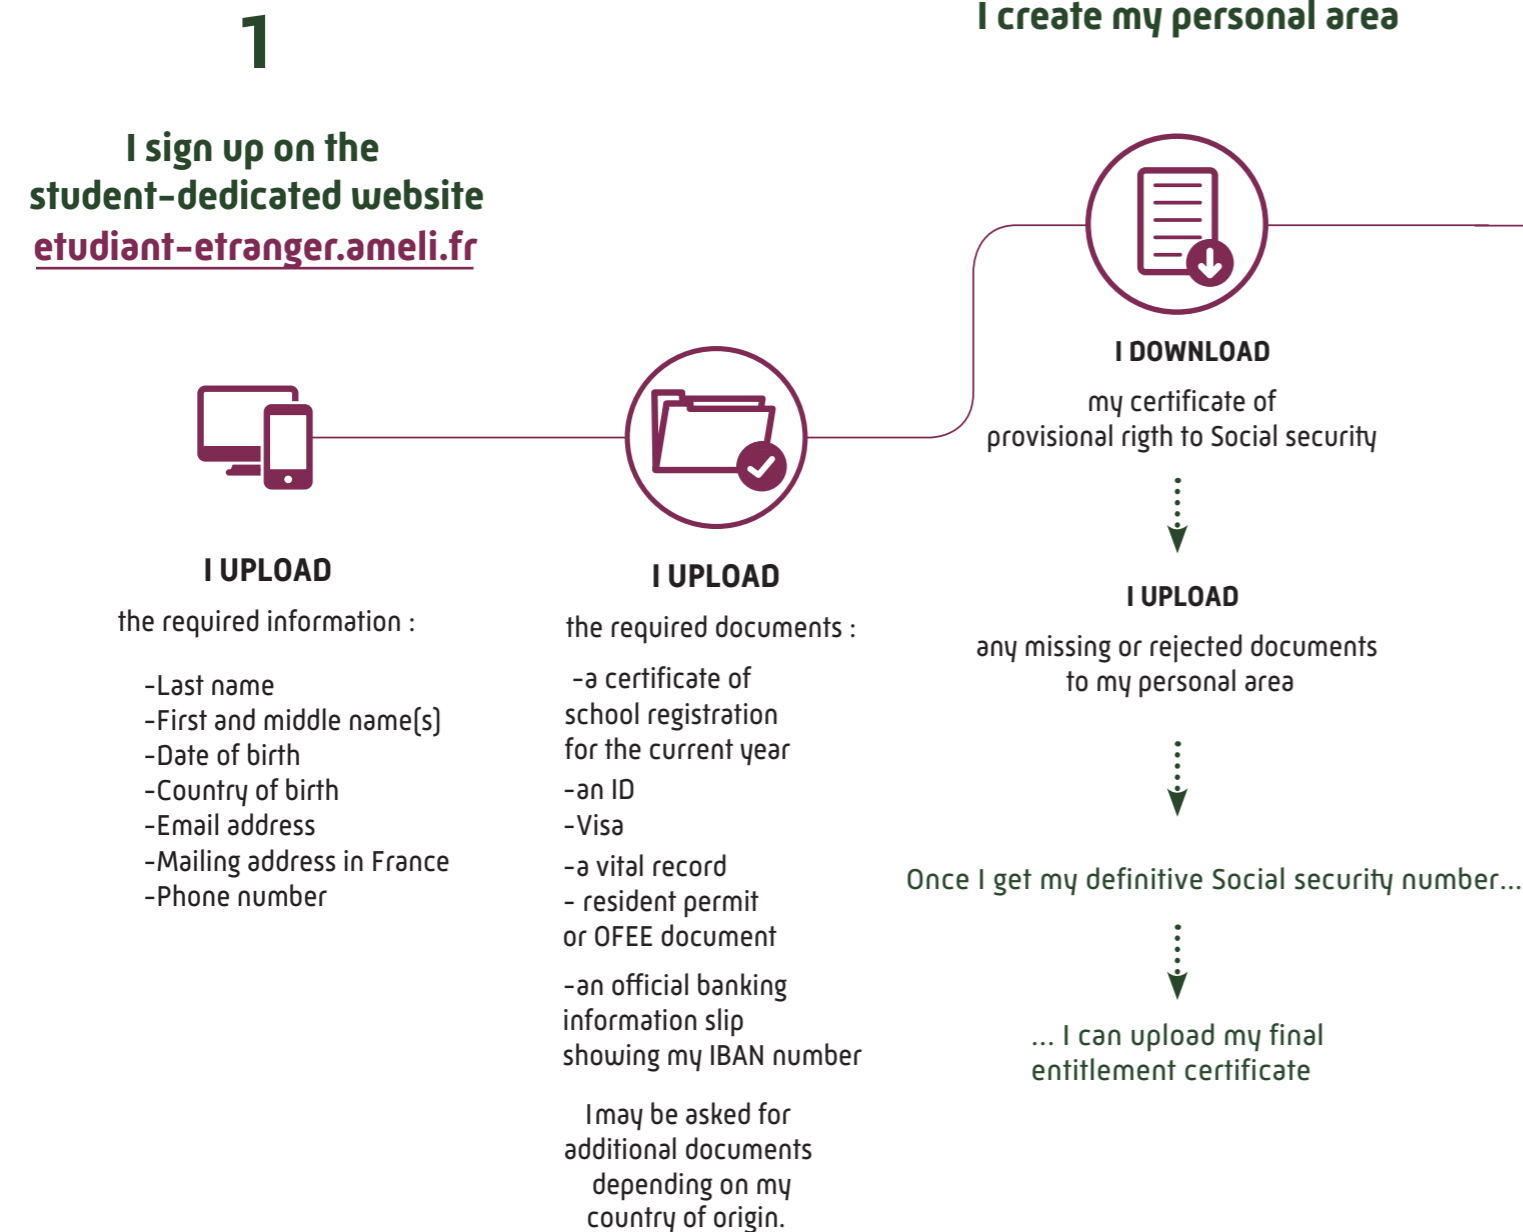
1

I create my personal area

I sign up on the student-dedicated website etudiant-etranger.ameli.fr

I UPLOAD

the required information :

-Last name
-First and middle name(s)
-Date of birth
-Country of birth
-Email address
-Mailing address in France
-Phone number

I UPLOAD

the required documents :

-a certificate of school registration for the current year
-an ID
-Visa
-a vital record
- resident permit or OFEE document
-an official banking information slip showing my IBAN number

I may be asked for additional documents depending on my country of origin.

I DOWNLOAD

my certificate of provisional rigth to Social security

I UPLOAD

any missing or rejected documents to my personal area

Once I get my definitive Social security number...

... I can upload my final entitlement certificate